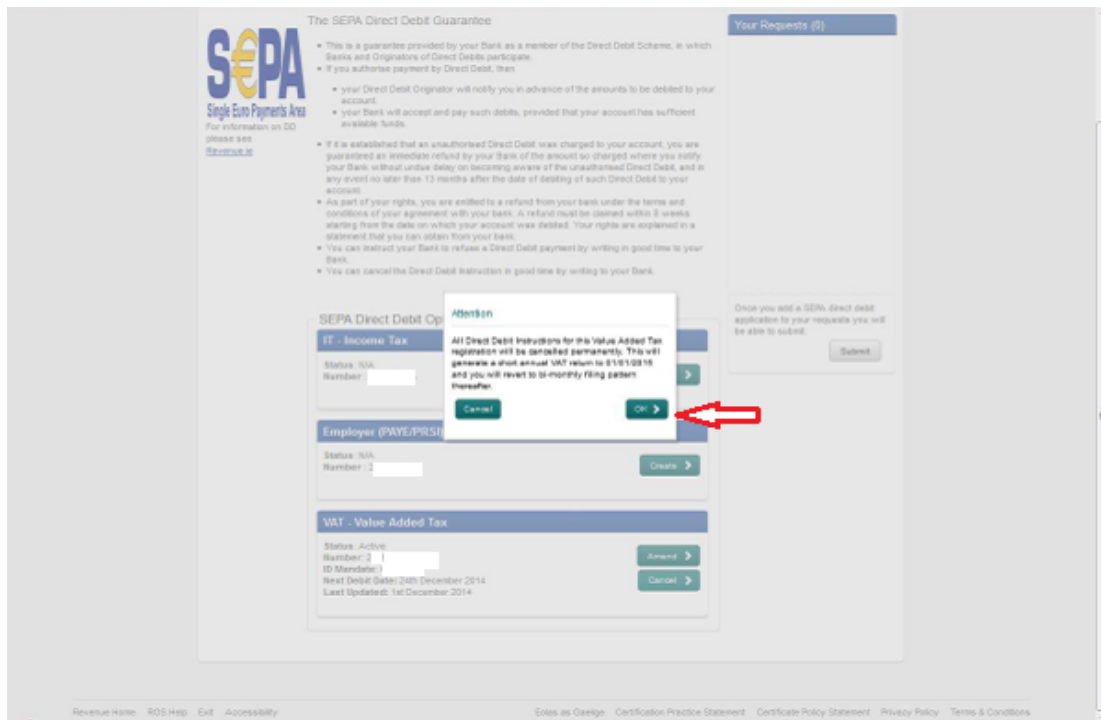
SEPA
Single Euro Payments Area
For information on DD please see Revenue.ie

The SEPA Direct Debit Guarantee

• This is a guarantee provided by your Bank as a member of the Direct Debit Scheme, in which Banks and Originators of Direct Debits participate.
• If you authorise payment by Direct Debit, then
  • your Direct Debit Originator will notify you in advance of the amounts to be debited to your account.
  • your Bank will accept and pay such debits, provided that your account has sufficient available funds.
• If it is established that an unauthorised Direct Debit was charged to your account, you are guaranteed an immediate refund by your Bank of the amount so charged where you notify your Bank without undue delay on becoming aware of the unauthorised Direct Debit, and in any event no later than 13 months after the date of debiting of such Direct Debit to your account.
• As part of your rights, you are entitled to a refund from your bank under the terms and conditions of your agreement with your bank. A refund must be claimed within 8 weeks starting from the date on which your account was debited. Your rights are explained in a statement that you can obtain from your bank.
• You can instruct your Bank to refuse a Direct Debit payment by writing in good time to your Bank.
• You can cancel the Direct Debit Instruction in good time by writing to your Bank.

Your Requests (0)

Once you add a SEPA direct debit application to your requests you will be able to submit.

Submit

SEPA Direct Debit Op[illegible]

IT - Income Tax
Status: N/A
Number:

Employer (PAYE/PRSI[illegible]
Status: N/A
Number: 3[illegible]
Create

VAT - Value Added Tax
Status: Active
Number: 3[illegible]
ID Mandate: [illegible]
Next Debit Date: 24th December 2014
Last Updated: 1st December 2014
Amend
Cancel

Attention

All Direct Debit Instructions for this Value Added Tax registration will be cancelled permanently. This will generate a short annual VAT return to 01/01/2015 and you will revert to bi-monthly filing pattern thereafter.

Cancel
OK

Revenue Home ROS Help Exit Accessibility
Eolas as Gaeilge Certification Practice Statement Certificate Policy Statement Privacy Policy Terms & Conditions